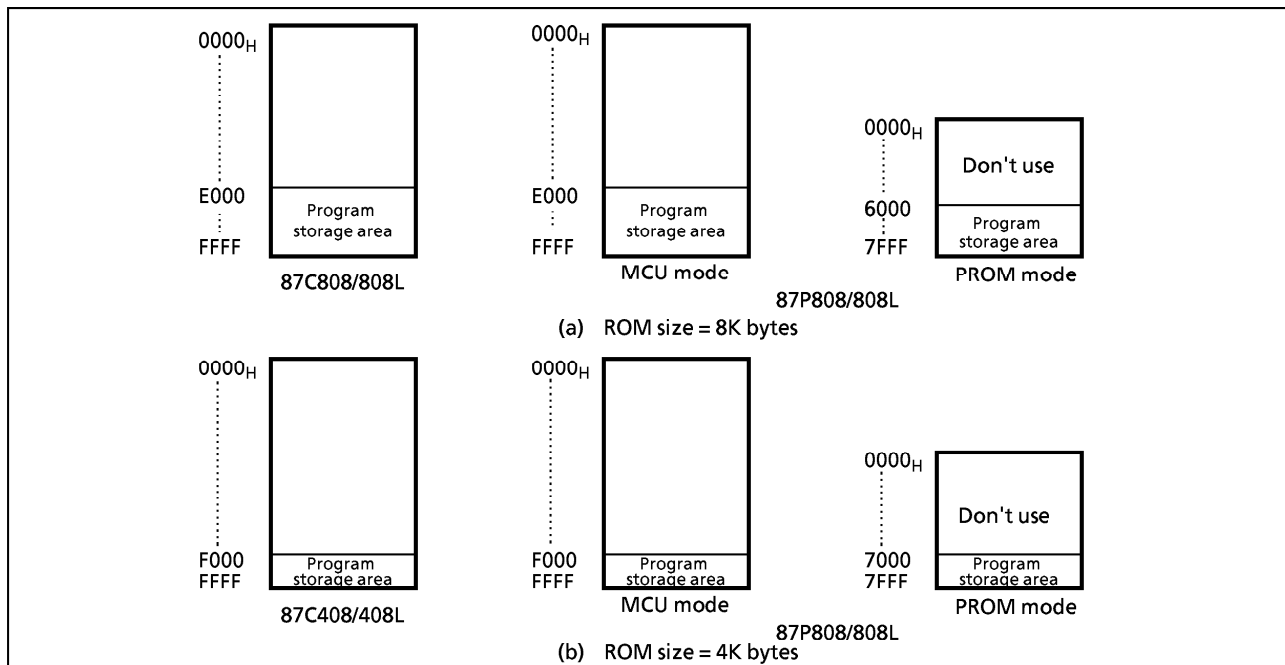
$0000_H$

E000

FFFF

Program storage area

87C808/808L

$0000_H$

E000

FFFF

Program storage area

MCU mode

$0000_H$

6000

7FFF

Don't use

Program storage area

PROM mode

87P808/808L

(a) ROM size = 8K bytes

$0000_H$

F000

FFFF

Program storage area

87C408/408L

$0000_H$

F000

FFFF

Program storage area

MCU mode

$0000_H$

7000

7FFF

Don't use

Program storage area

PROM mode

87P808/808L

(b) ROM size = 4K bytes